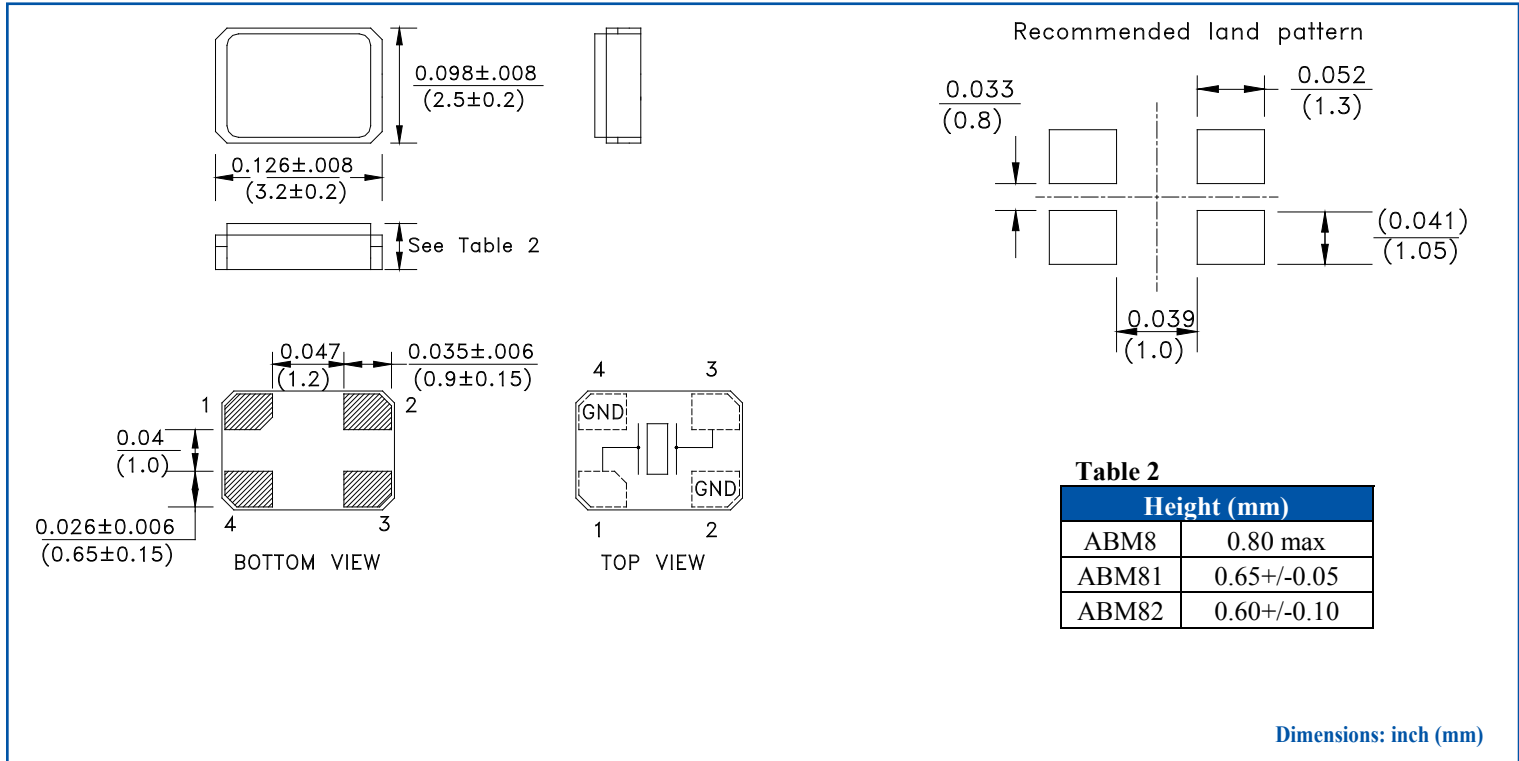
0.098±.008
(2.5±0.2)

0.126±.008
(3.2±0.2)

See Table 2

Recommended land pattern

0.033
(0.8)

0.052
(1.3)

(0.041)
(1.05)

0.039
(1.0)

0.047
(1.2)

0.035±.006
(0.9±0.15)

1
2
0.04
(1.0)
0.026±0.006
(0.65±0.15)
4
3
BOTTOM VIEW

4
3
GND
GND
1
2
TOP VIEW

Table 2

| Height (mm) | |
|---|---|
| ABM8 | 0.80 max |
| ABM81 | 0.65+/-0.05 |
| ABM82 | 0.60+/-0.10 |

Dimensions: inch (mm)